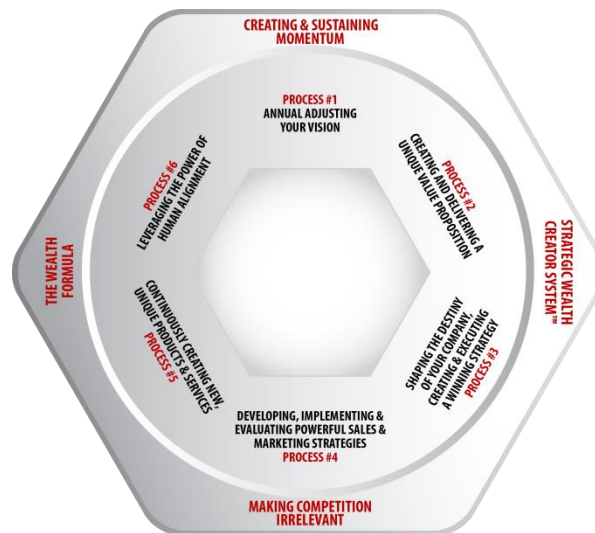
CREATING & SUSTAINING MOMENTUM

PROCESS #1
ANNUAL ADJUSTING YOUR VISION

PROCESS #2
CREATING AND DELIVERING A UNIQUE VALUE PROPOSITION

STRATEGIC WEALTH CREATOR SYSTEM™

SHAPING THE DESTINY OF YOUR COMPANY, CREATING & EXECUTING A WINNING STRATEGY
PROCESS #3

DEVELOPING, IMPLEMENTING & EVALUATING POWERFUL SALES & MARKETING STRATEGIES
PROCESS #4

MAKING COMPETITION IRRELEVANT

CONTINUOUSLY CREATING NEW, UNIQUE PRODUCTS & SERVICES
PROCESS #5

THE WEALTH FORMULA

PROCESS #6
LEVERAGING THE POWER OF HUMAN ALIGNMENT